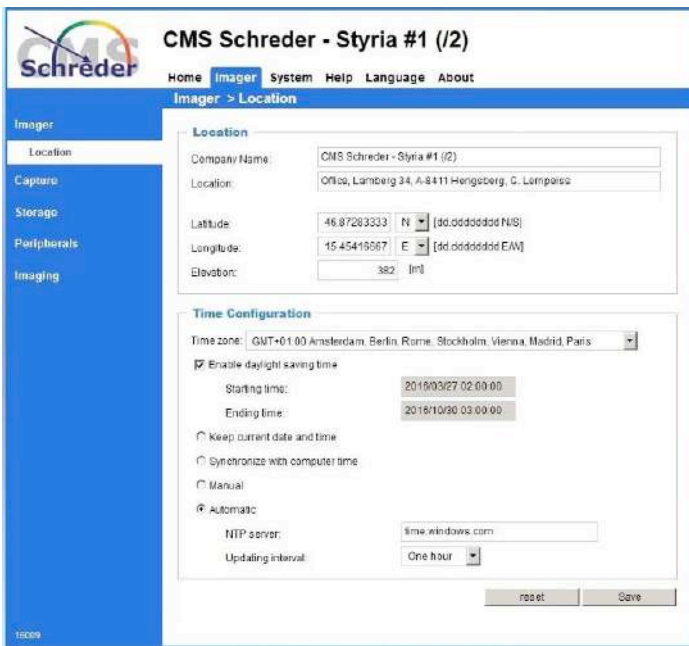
CMS
Schreder

CMS Schreder - Styria #1 (/2)

Home Imager System Help Language About

Imager > Location

Imager
Location
Capture
Storage
Peripherals
Imaging

Location

Company Name: CMS Schreder - Styria #1 (/2)
Location: Office, Lamberg 34, A-8411 Hengsberg, C. Lempeiss

Latitude: 46.87283333 N [dd.dddddddd N/S]
Longitude: 15.45416667 E [dd.dddddddd E/W]
Elevation: 382 [m]

Time Configuration

Time zone: GMT+01:00 Amsterdam, Berlin, Rome, Stockholm, Vienna, Madrid, Paris

Enable daylight saving time
Starting time: 2016/03/27 02:00:00
Ending time: 2016/10/30 03:00:00

Keep current date and time
Synchronize with computer time
Manual
Automatic
NTP server: time.windows.com
Updating interval: One hour

reset Save

16009